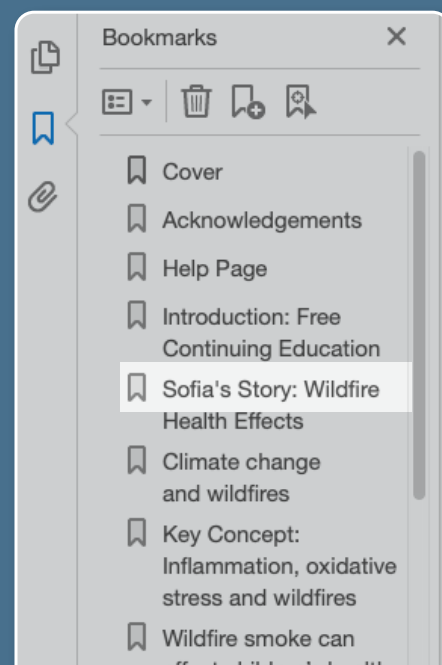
Bookmarks

Cover

Acknowledgements

Help Page

Introduction: Free Continuing Education

Sofia's Story: Wildfire Health Effects

Climate change and wildfires

Key Concept: Inflammation, oxidative stress and wildfires

Wildfire smoke can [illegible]